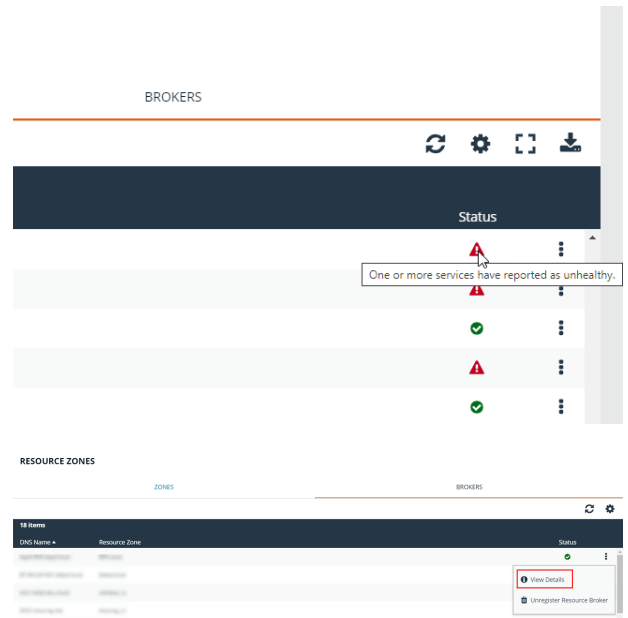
BROKERS

Status

One or more services have reported as unhealthy.

RESOURCE ZONES

ZONES

BROKERS

18 items

| DNS Name ▲ | Resource Zone | Status |
|---|---|---|
| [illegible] | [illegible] | |
| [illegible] | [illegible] | |
| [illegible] | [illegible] | |
| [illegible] | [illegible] | |

View Details

Unregister Resource Broker